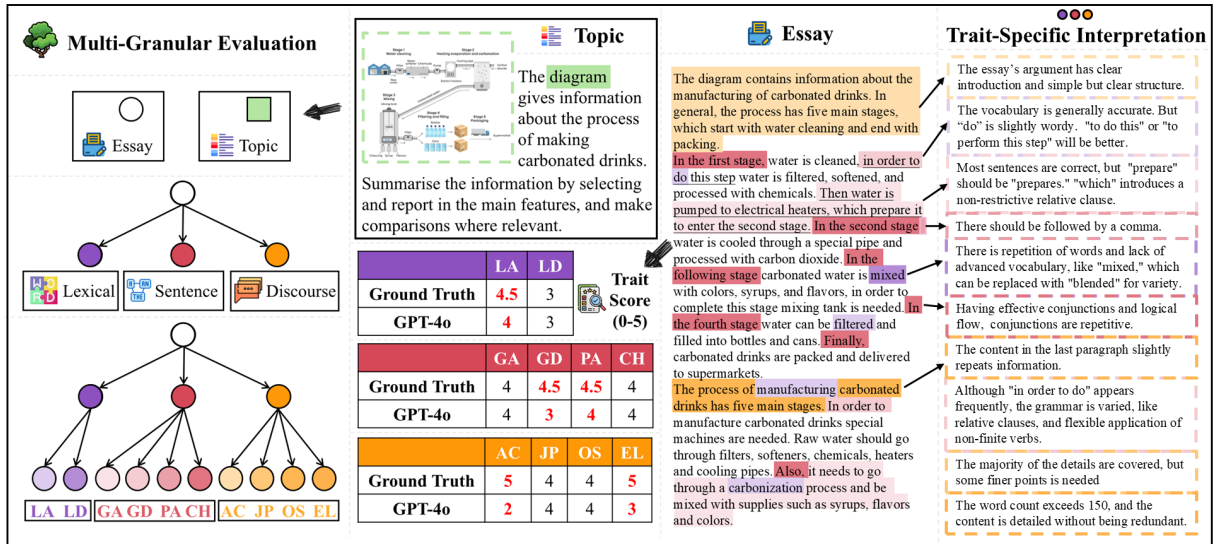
Multi-Granular Evaluation

Essay

Topic

Lexical

Sentence

Discourse

LA LD

GA GD PA CH

AC JP OS EL

Topic

Stage 1 Water cleaning

Stage 2 Heating evaporation and carbonation

Stage 3 Mixing

Stage 4 Filtering and filling

Stage 5 Packaging

The diagram gives information about the process of making carbonated drinks. Summarise the information by selecting and report in the main features, and make comparisons where relevant.

| | LA | LD |
|---|---|---|
| Ground Truth | 4.5 | 3 |
| GPT-4o | 4 | 3 |

Trait Score (0-5)

| | GA | GD | PA | CH |
|---|---|---|---|---|
| Ground Truth | 4 | 4.5 | 4.5 | 4 |
| GPT-4o | 4 | 3 | 4 | 4 |

| | AC | JP | OS | EL |
|---|---|---|---|---|
| Ground Truth | 5 | 4 | 4 | 5 |
| GPT-4o | 2 | 4 | 4 | 3 |

Essay

The diagram contains information about the manufacturing of carbonated drinks. In general, the process has five main stages, which start with water cleaning and end with packing.

In the first stage, water is cleaned, in order to do this step water is filtered, softened, and processed with chemicals. Then water is pumped to electrical heaters, which prepare it to enter the second stage. In the second stage water is cooled through a special pipe and processed with carbon dioxide. In the following stage carbonated water is mixed with colors, syrups, and flavors, in order to complete this stage mixing tank is needed. In the fourth stage water can be filtered and filled into bottles and cans. Finally, carbonated drinks are packed and delivered to supermarkets.

The process of manufacturing carbonated drinks has five main stages. In order to manufacture carbonated drinks special machines are needed. Raw water should go through filters, softeners, chemicals, heaters and cooling pipes. Also, it needs to go through a carbonization process and be mixed with supplies such as syrups, flavors and colors.

Trait-Specific Interpretation

The essay's argument has clear introduction and simple but clear structure.

The vocabulary is generally accurate. But "do" is slightly wordy. "to do this" or "to perform this step" will be better.

Most sentences are correct, but "prepare" should be "prepares." "which" introduces a non-restrictive relative clause.

There should be followed by a comma.

There is repetition of words and lack of advanced vocabulary, like "mixed," which can be replaced with "blended" for variety.

Having effective conjunctions and logical flow, conjunctions are repetitive.

The content in the last paragraph slightly repeats information.

Although "in order to do" appears frequently, the grammar is varied, like relative clauses, and flexible application of non-finite verbs.

The majority of the details are covered, but some finer points is needed

The word count exceeds 150, and the content is detailed without being redundant.